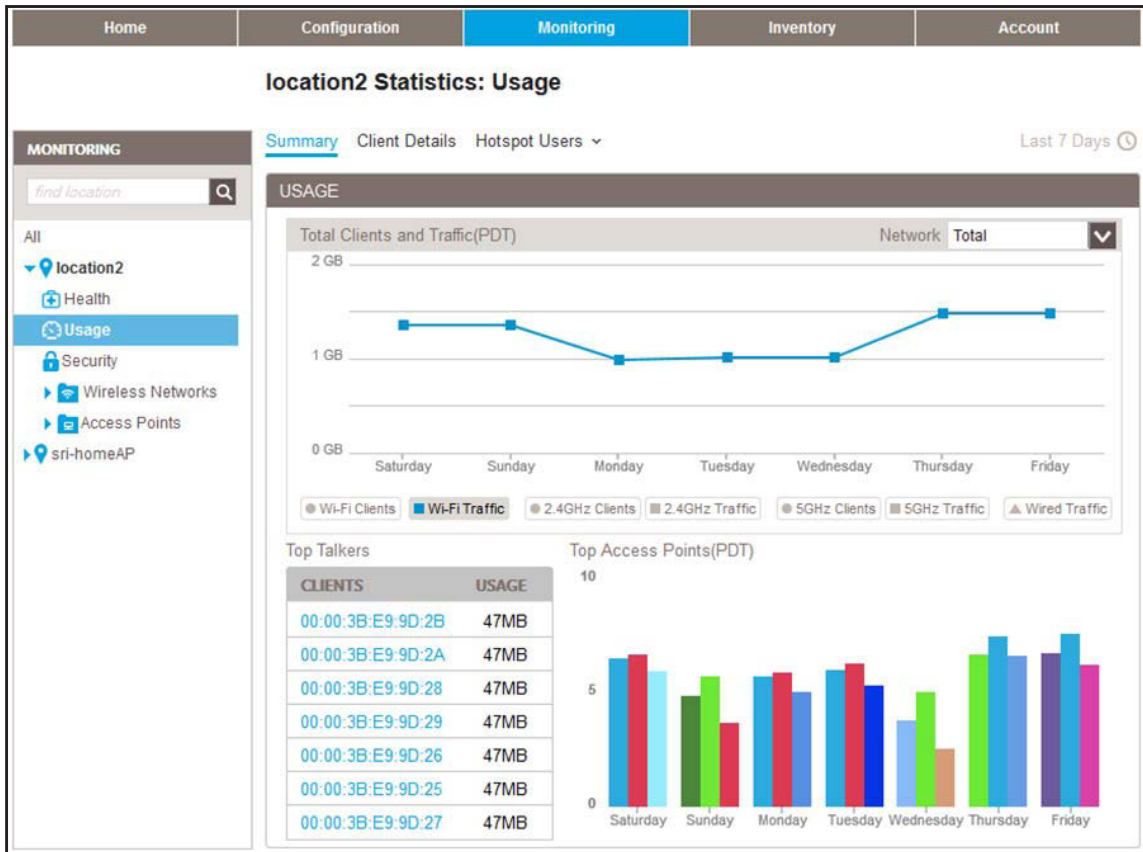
Home | Configuration | Monitoring | Inventory | Account

location2 Statistics: Usage

MONITORING

find location

All
location2
Health
Usage
Security
Wireless Networks
Access Points
sri-homeAP

Summary Client Details Hotspot Users

Last 7 Days

USAGE

Total Clients and Traffic(PDT)

Network Total

2 GB
1 GB
0 GB

Saturday Sunday Monday Tuesday Wednesday Thursday Friday

Wi-Fi Clients Wi-Fi Traffic 2.4GHz Clients 2.4GHz Traffic 5GHz Clients 5GHz Traffic Wired Traffic

Top Talkers

| CLIENTS | USAGE |
|---|---|
| 00:00:3B:E9:9D:2B | 47MB |
| 00:00:3B:E9:9D:2A | 47MB |
| 00:00:3B:E9:9D:28 | 47MB |
| 00:00:3B:E9:9D:29 | 47MB |
| 00:00:3B:E9:9D:26 | 47MB |
| 00:00:3B:E9:9D:25 | 47MB |
| 00:00:3B:E9:9D:27 | 47MB |

Top Access Points(PDT)

10
5
0

Saturday Sunday Monday Tuesday Wednesday Thursday Friday